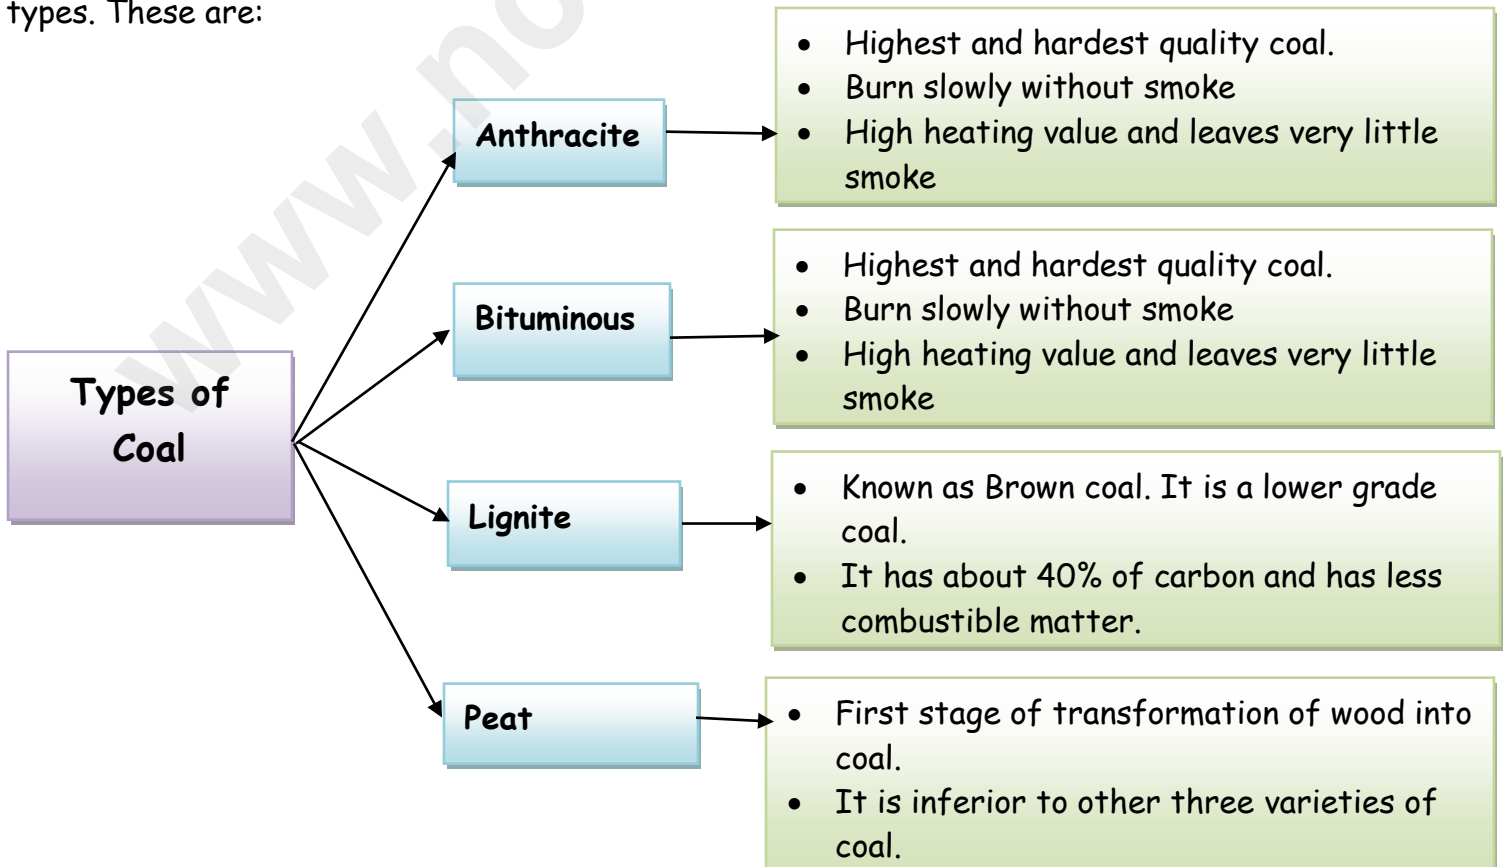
types. These are:

Types of Coal

Anthracite

- Highest and hardest quality coal.
- Burn slowly without smoke
- High heating value and leaves very little smoke

Bituminous

- Highest and hardest quality coal.
- Burn slowly without smoke
- High heating value and leaves very little smoke

Lignite

- Known as Brown coal. It is a lower grade coal.
- It has about 40% of carbon and has less combustible matter.

Peat

- First stage of transformation of wood into coal.
- It is inferior to other three varieties of coal.

www.n